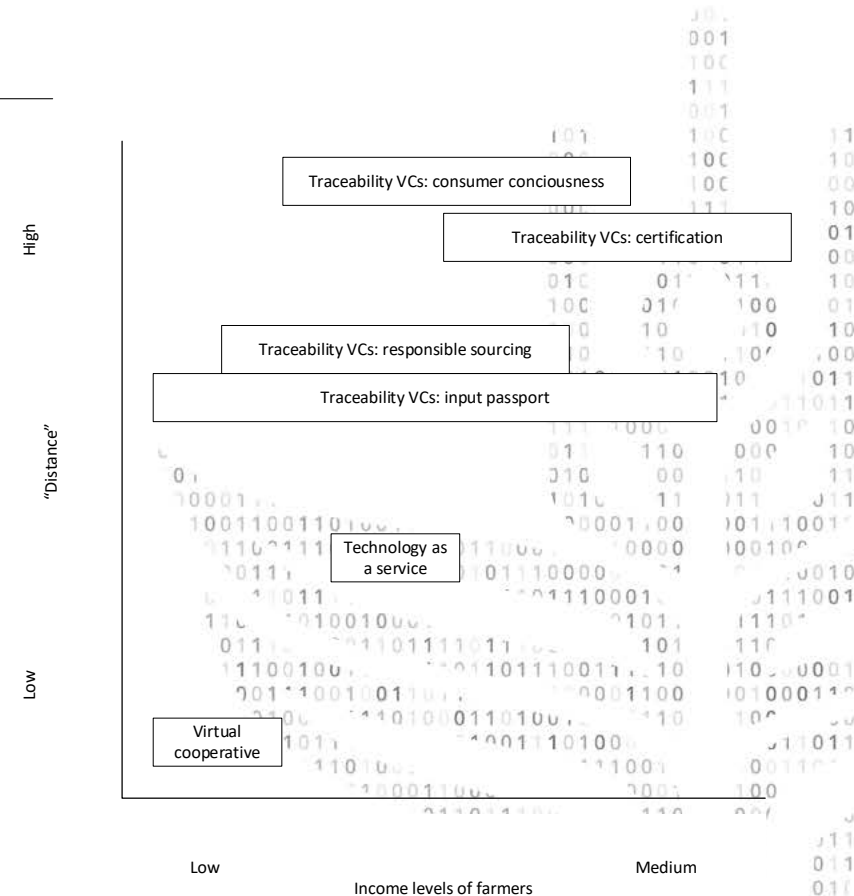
High

"Distance"

Low

Traceability VCs: consumer conciousness

Traceability VCs: certification

Traceability VCs: responsible sourcing

Traceability VCs: input passport

Technology as a service

Virtual cooperative

Low

Medium

Income levels of farmers